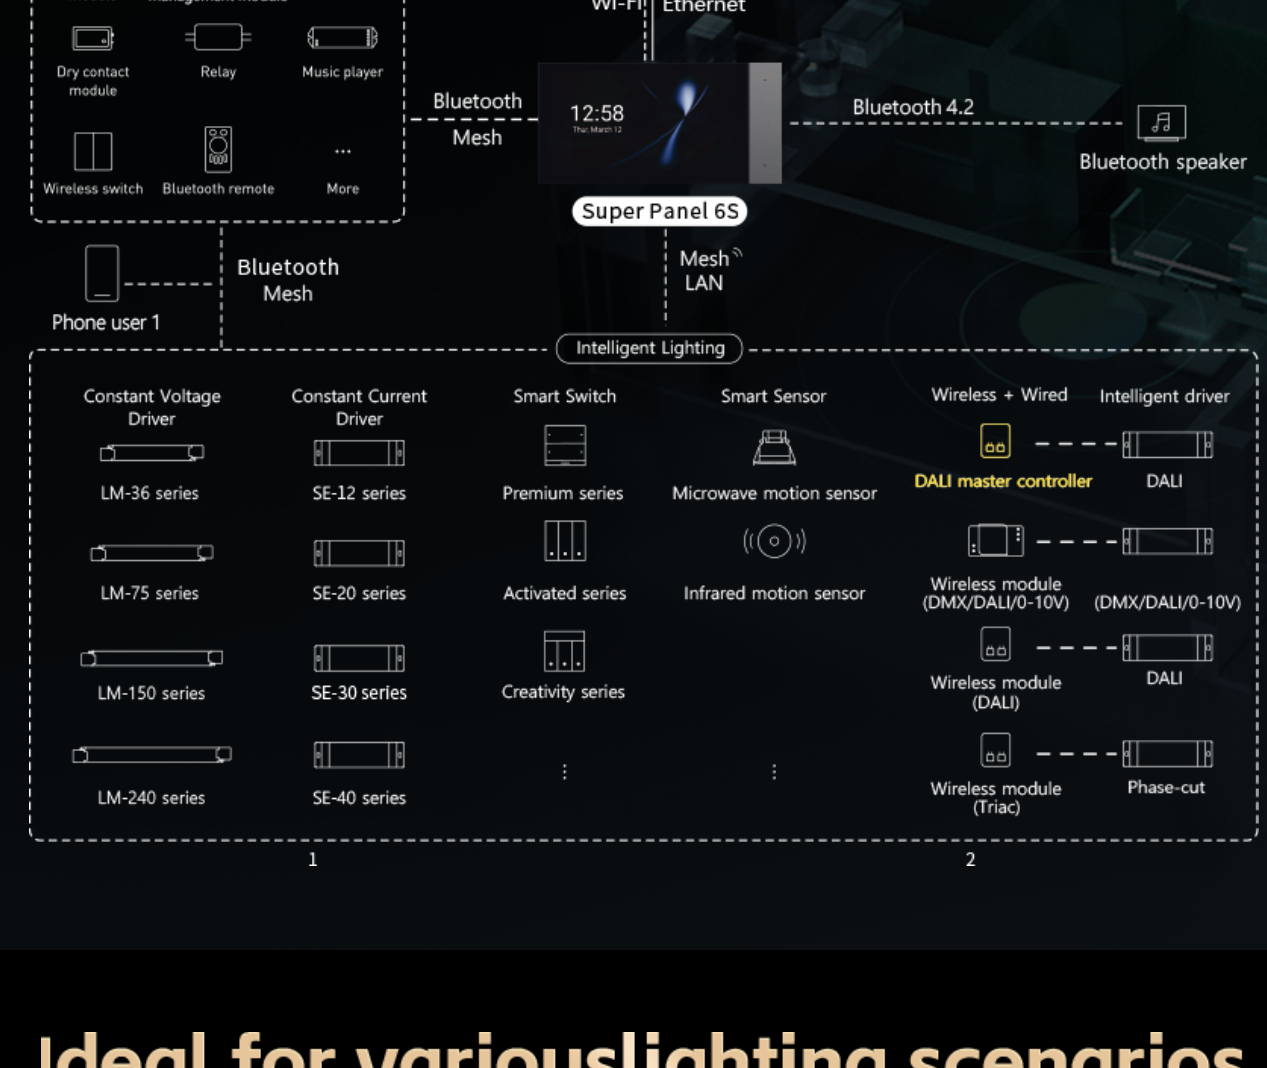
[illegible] Wi-Fi Ethernet

Dry contact module
Relay
Music player
Wireless switch
Bluetooth remote
More

Bluetooth Mesh

12:58
Thu, March 12

Bluetooth 4.2

Bluetooth speaker

Super Panel 6S

Phone user 1

Bluetooth Mesh

Mesh LAN

Intelligent Lighting

Constant Voltage Driver
LM-36 series
LM-75 series
LM-150 series
LM-240 series

Constant Current Driver
SE-12 series
SE-20 series
SE-30 series
SE-40 series

Smart Switch
Premium series
Activated series
Creativity series
⋮

Smart Sensor
Microwave motion sensor
Infrared motion sensor
⋮

Wireless + Wired
DALI master controller
Wireless module (DMX/DALI/0-10V)
Wireless module (DALI)
Wireless module (Triac)

Intelligent driver
DALI
(DMX/DALI/0-10V)
DALI
Phase-cut

1
2

Ideal for variouslighting scenarios